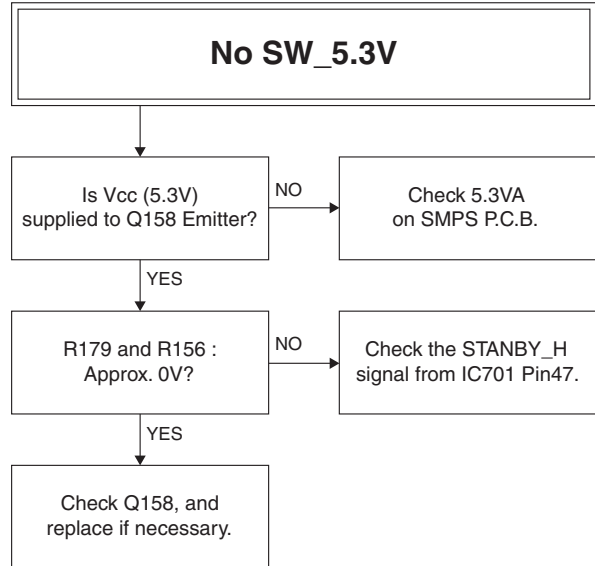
No SW_5.3V

Is Vcc (5.3V) supplied to Q158 Emitter?

NO

Check 5.3VA on SMPS P.C.B.

YES

R179 and R156 : Approx. 0V?

NO

Check the STANBY_H signal from IC701 Pin47.

YES

Check Q158, and replace if necessary.